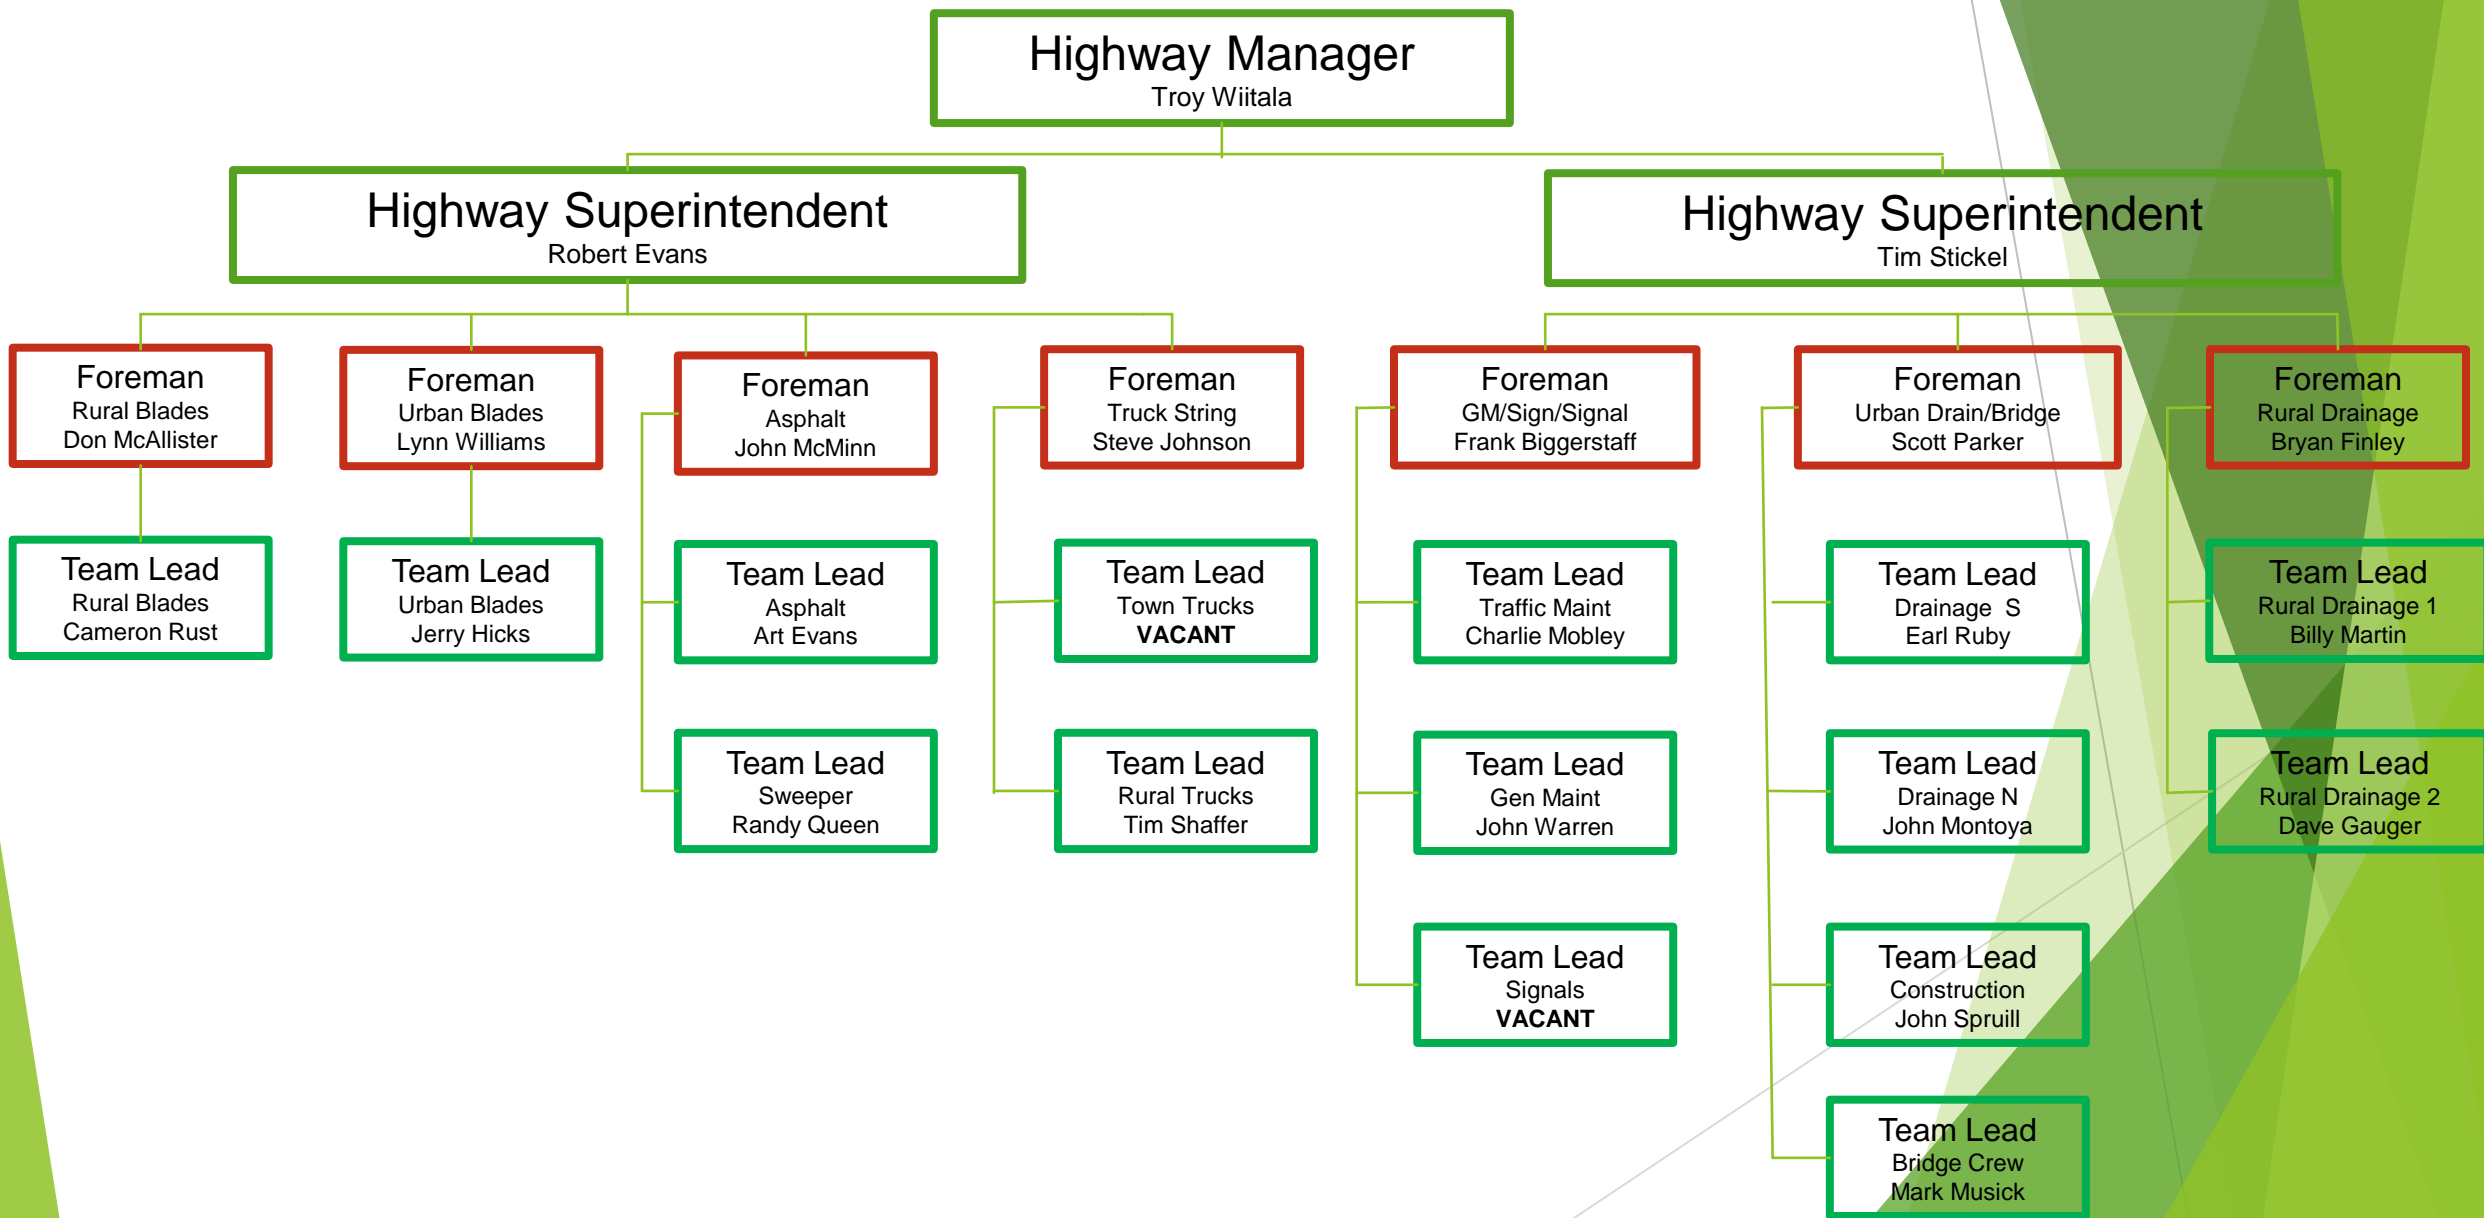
Highway Manager
Troy Wiitala

Highway Superintendent
Robert Evans

Highway Superintendent
Tim Stickel

Foreman
Rural Blades
Don McAllister

Team Lead
Rural Blades
Cameron Rust

Foreman
Urban Blades
Lynn Williams

Team Lead
Urban Blades
Jerry Hicks

Foreman
Asphalt
John McMinn

Team Lead
Asphalt
Art Evans

Team Lead
Sweeper
Randy Queen

Foreman
Truck String
Steve Johnson

Team Lead
Town Trucks
VACANT

Team Lead
Rural Trucks
Tim Shaffer

Foreman
GM/Sign/Signal
Frank Biggerstaff

Team Lead
Traffic Maint
Charlie Mobley

Team Lead
Gen Maint
John Warren

Team Lead
Signals
VACANT

Foreman
Urban Drain/Bridge
Scott Parker

Team Lead
Drainage S
Earl Ruby

Team Lead
Drainage N
John Montoya

Team Lead
Construction
John Spruill

Team Lead
Bridge Crew
Mark Musick

Foreman
Rural Drainage
Bryan Finley

Team Lead
Rural Drainage 1
Billy Martin

Team Lead
Rural Drainage 2
Dave Gauger